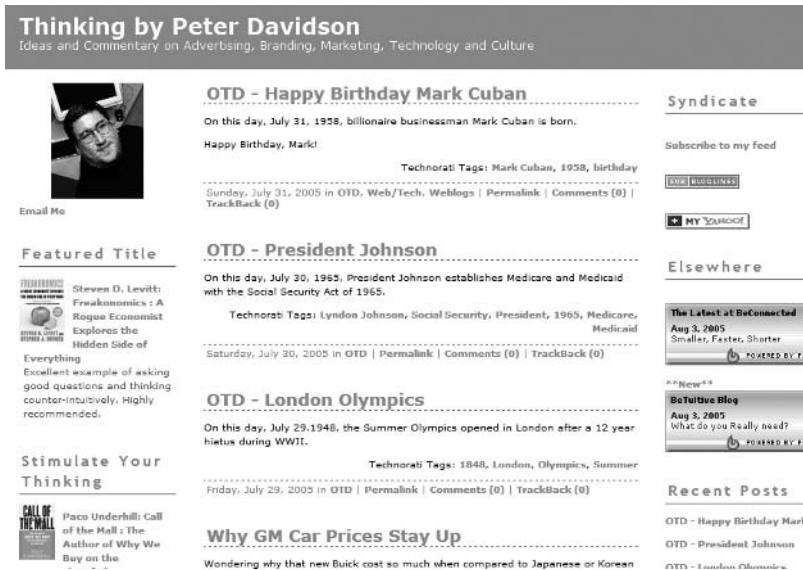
Thinking by Peter Davidson
Ideas and Commentary on Advertising, Branding, Marketing, Technology and Culture

Email Me

Featured Title

FREAKONOMICS

Steven D. Levitt: Freakonomics : A Rogue Economist Explores the Hidden Side of Everything
Excellent example of asking good questions and thinking counter-intuitively. Highly recommended.

Stimulate Your Thinking

CALL OF THE MALL

Paco Underhill: Call of the Mall : The Author of Why We Buy on the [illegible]

OTD - Happy Birthday Mark Cuban

On this day, July 31, 1958, billionaire businessman Mark Cuban is born.

Happy Birthday, Mark!

Technorati Tags: Mark Cuban, 1958, birthday

Sunday, July 31, 2005 in OTD, Web/Tech, Weblogs | Permalink | Comments (0) | TrackBack (0)

OTD - President Johnson

On this day, July 30, 1965, President Johnson establishes Medicare and Medicaid with the Social Security Act of 1965.

Technorati Tags: Lyndon Johnson, Social Security, President, 1965, Medicare, Medicaid

Saturday, July 30, 2005 in OTD | Permalink | Comments (0) | TrackBack (0)

OTD - London Olympics

On this day, July 29.1948, the Summer Olympics opened in London after a 12 year hiatus during WWII.

Technorati Tags: 1848, London, Olympics, Summer

Friday, July 29, 2005 in OTD | Permalink | Comments (0) | TrackBack (0)

Why GM Car Prices Stay Up

Wondering why that new Buick cost so much when compared to Japanese or Korean

Syndicate

Subscribe to my feed

SUB BLOGLINES

MY YAHOO!

Elsewhere

The Latest at BeConnected
Aug 3, 2005
Smaller, Faster, Shorter
POWERED BY F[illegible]

**New**
BeTuitive Blog
Aug 3, 2005
What do you Really need?
POWERED BY F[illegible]

Recent Posts

OTD - Happy Birthday Mar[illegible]
OTD - President Johnson
OTD - London Olympics